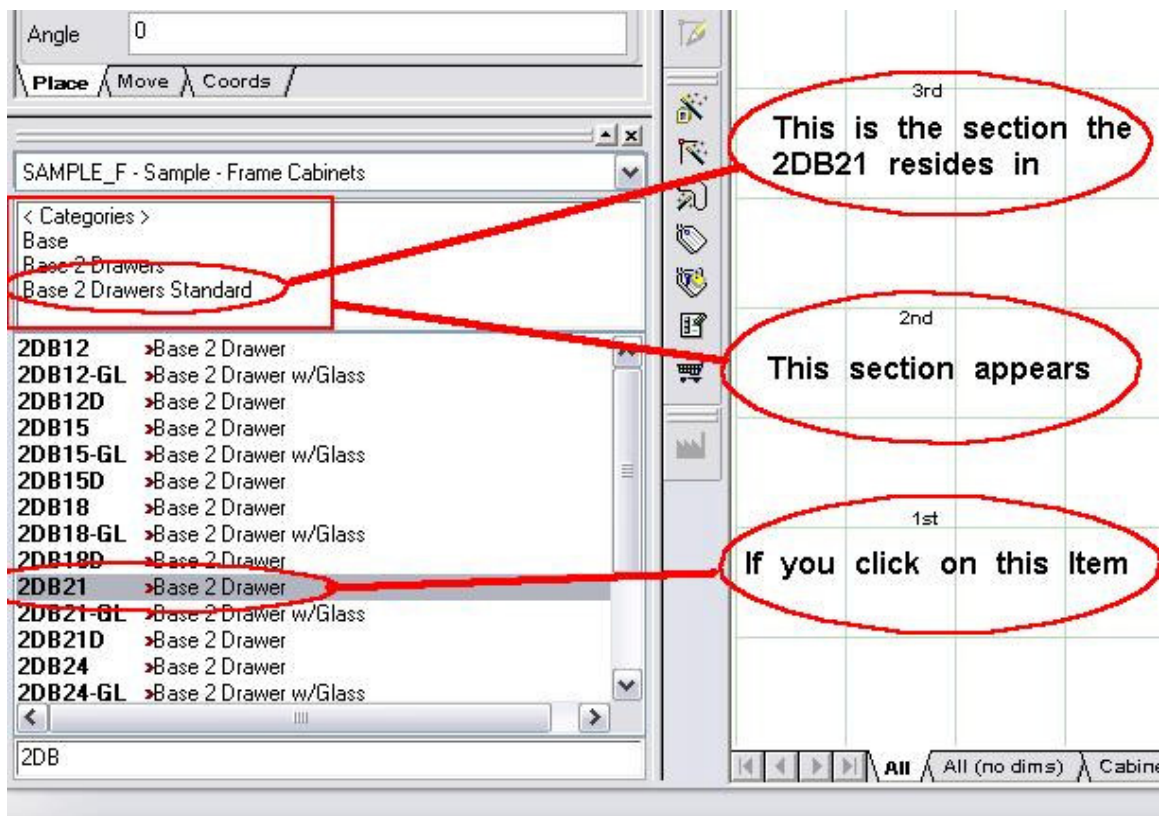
Angle 0

Place Move Coords

SAMPLE_F - Sample - Frame Cabinets

< Categories >
Base
Base 2 Drawers
Base 2 Drawers Standard

| | |
|---|---|
| 2DB12 | Base 2 Drawer |
| 2DB12-GL | Base 2 Drawer w/Glass |
| 2DB12D | Base 2 Drawer |
| 2DB15 | Base 2 Drawer |
| 2DB15-GL | Base 2 Drawer w/Glass |
| 2DB15D | Base 2 Drawer |
| 2DB18 | Base 2 Drawer |
| 2DB18-GL | Base 2 Drawer w/Glass |
| 2DB18D | Base 2 Drawer |
| 2DB21 | Base 2 Drawer |
| 2DB21-GL | Base 2 Drawer w/Glass |
| 2DB21D | Base 2 Drawer |
| 2DB24 | Base 2 Drawer |
| 2DB24-GL | Base 2 Drawer w/Glass |

2DB

3rd
This is the section the 2DB21 resides in

2nd
This section appears

1st
If you click on this Item

All All (no dims) Cabine